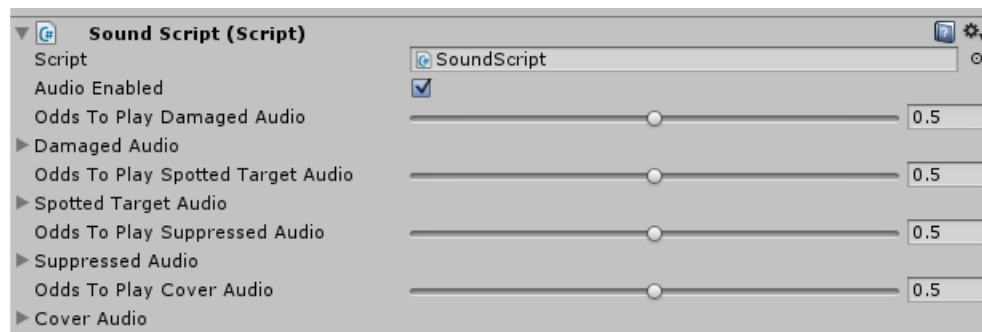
Sound Script (Script)

Script SoundScript

Audio Enabled

Odds To Play Damaged Audio 0.5

Damaged Audio

Odds To Play Spotted Target Audio 0.5

Spotted Target Audio

Odds To Play Suppressed Audio 0.5

Suppressed Audio

Odds To Play Cover Audio 0.5

Cover Audio